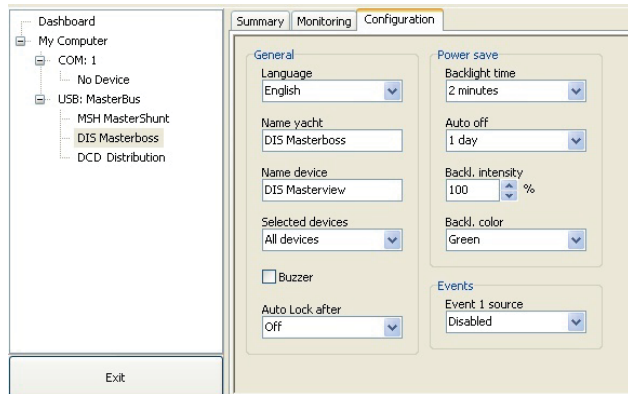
Dashboard
My Computer
COM: 1
No Device
USB: MasterBus
MSH MasterShunt
DIS Masterboss
DCD Distribution

Exit

Summary | Monitoring | Configuration

General
Language
English

Name yacht
DIS Masterboss

Name device
DIS Masterview

Selected devices
All devices

Buzzer

Auto Lock after
Off

Power save
Backlight time
2 minutes

Auto off
1 day

Backl. intensity
100 %

Backl. color
Green

Events
Event 1 source
Disabled